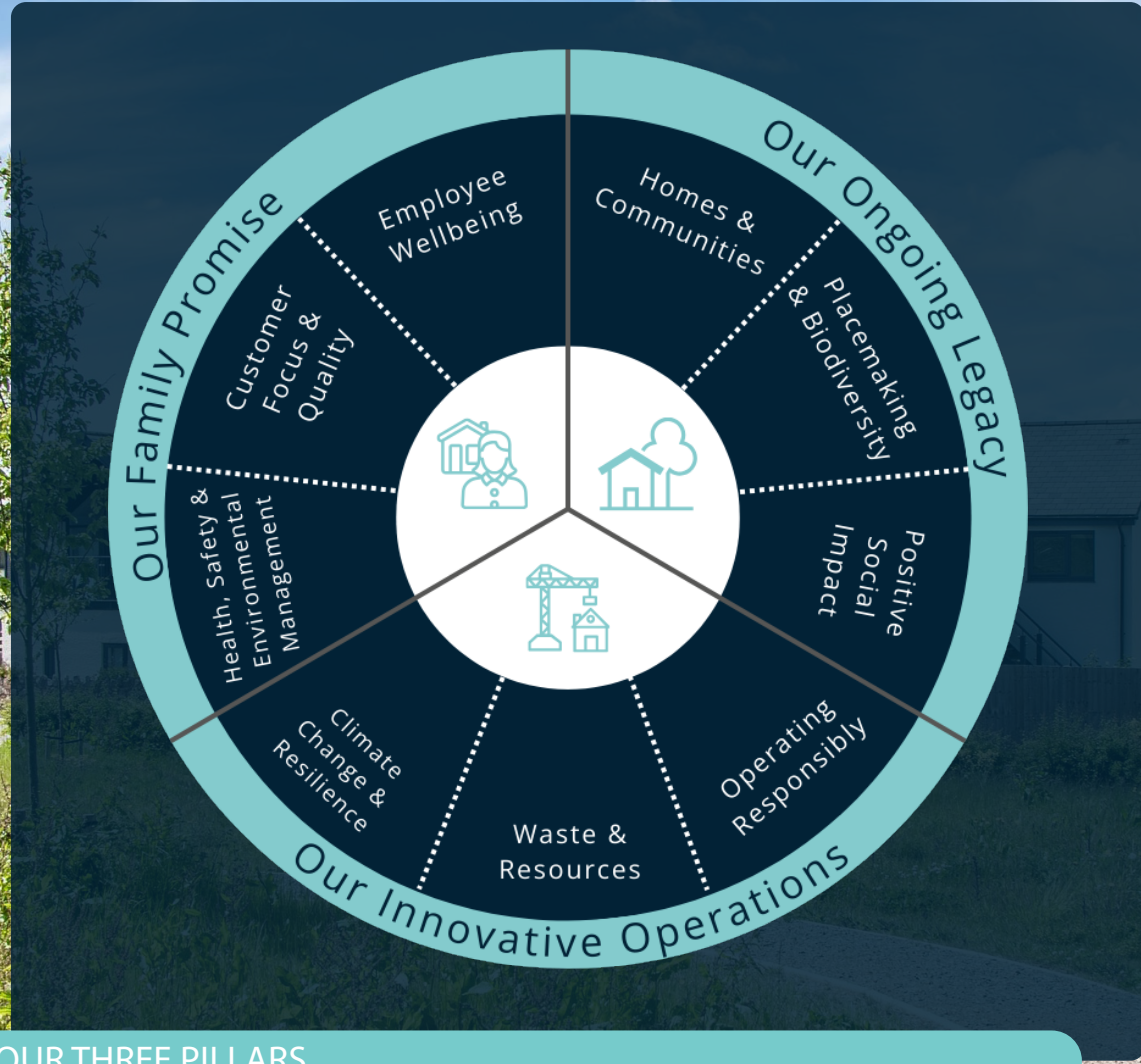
Our Family Promise

Employee Wellbeing

Customer Focus & Quality

Health, Safety & Environmental Management

Our Ongoing Legacy

Homes & Communities

Placemaking & Biodiversity

Positive Social Impact

Our Innovative Operations

Operating Responsibly

Waste & Resources

Climate Change & Resilience

OUR THREE PILLARS